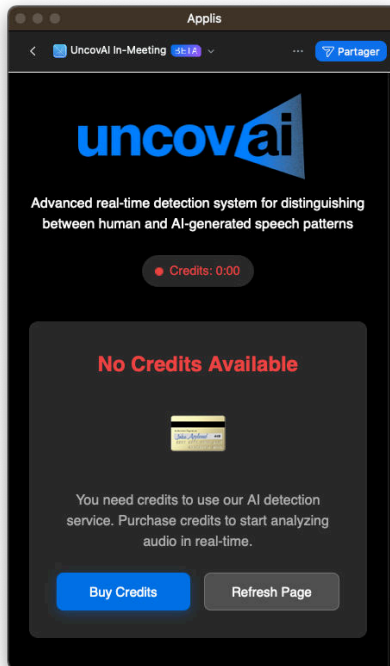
Applis

UncovAI In-Meeting BETA

Partager

uncovai

Advanced real-time detection system for distinguishing between human and AI-generated speech patterns

Credits: 0:00

No Credits Available

You need credits to use our AI detection service. Purchase credits to start analyzing audio in real-time.

Buy Credits

Refresh Page